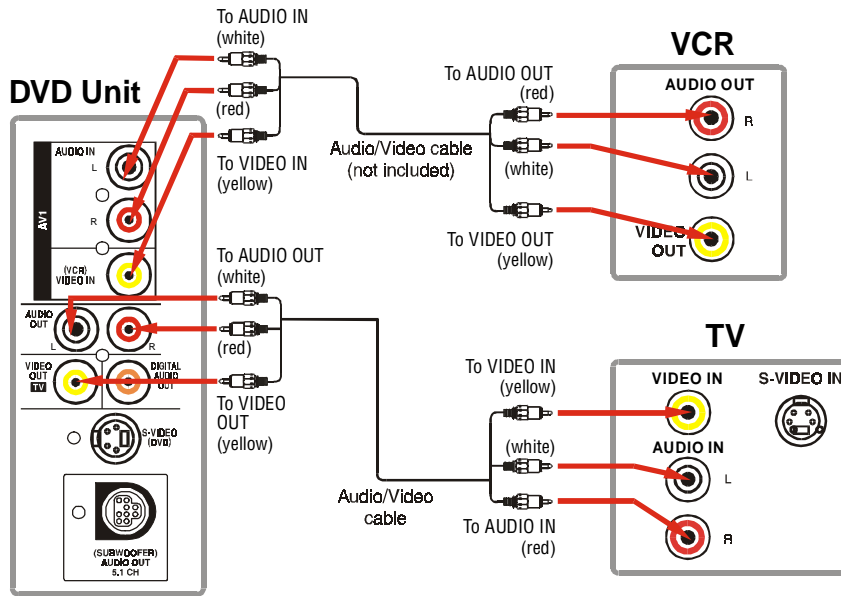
DVD Unit

AUDIO IN
L
R
AV1
(VCR)
VIDEO IN
AUDIO OUT
L
R
VIDEO OUT
TV
DIGITAL AUDIO OUT
S-VIDEO (DVD)
(SUBWOOFER)
AUDIO OUT
5.1 CH

To AUDIO IN
(white)
(red)
To VIDEO IN
(yellow)

Audio/Video cable
(not included)

To AUDIO OUT
(red)
(white)
To VIDEO OUT
(yellow)

VCR

AUDIO OUT
R
L
VIDEO OUT

To AUDIO OUT
(white)
(red)
To VIDEO OUT
(yellow)

Audio/Video cable

To VIDEO IN
(yellow)
(white)
To AUDIO IN
(red)

TV

VIDEO IN
S-VIDEO IN
AUDIO IN
L
R